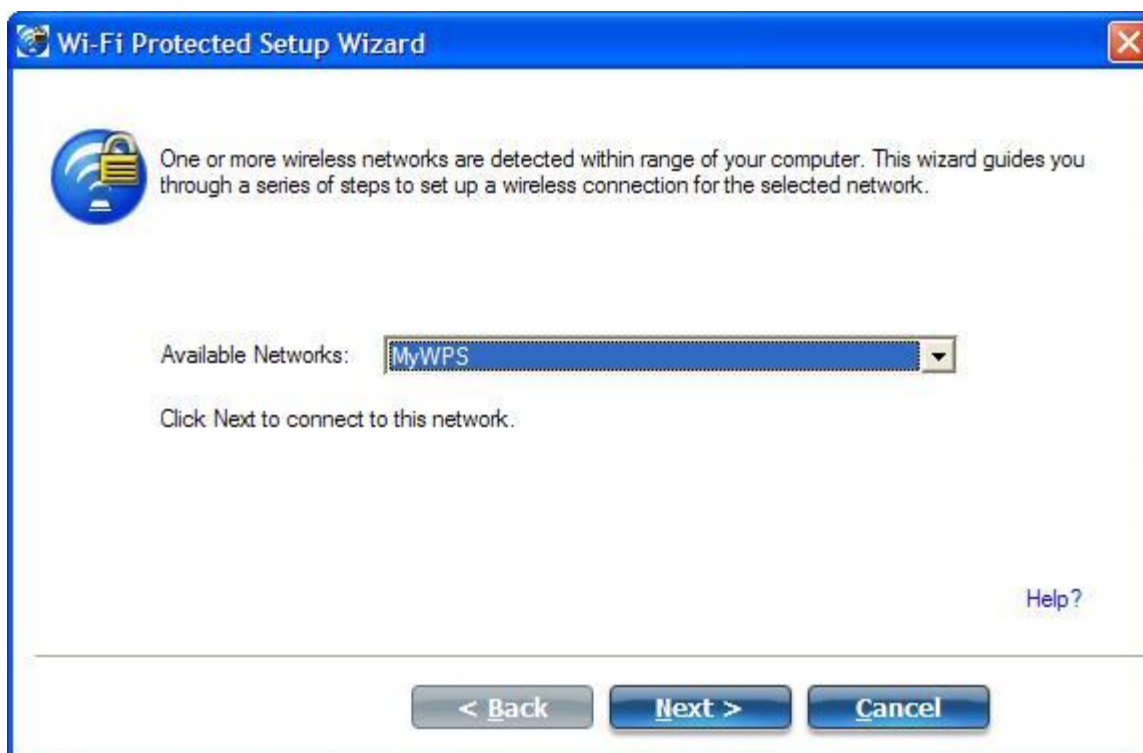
Wi-Fi Protected Setup Wizard

One or more wireless networks are detected within range of your computer. This wizard guides you through a series of steps to set up a wireless connection for the selected network.

Available Networks: MyWPS

Click Next to connect to this network.

Help?

< Back
Next >
Cancel